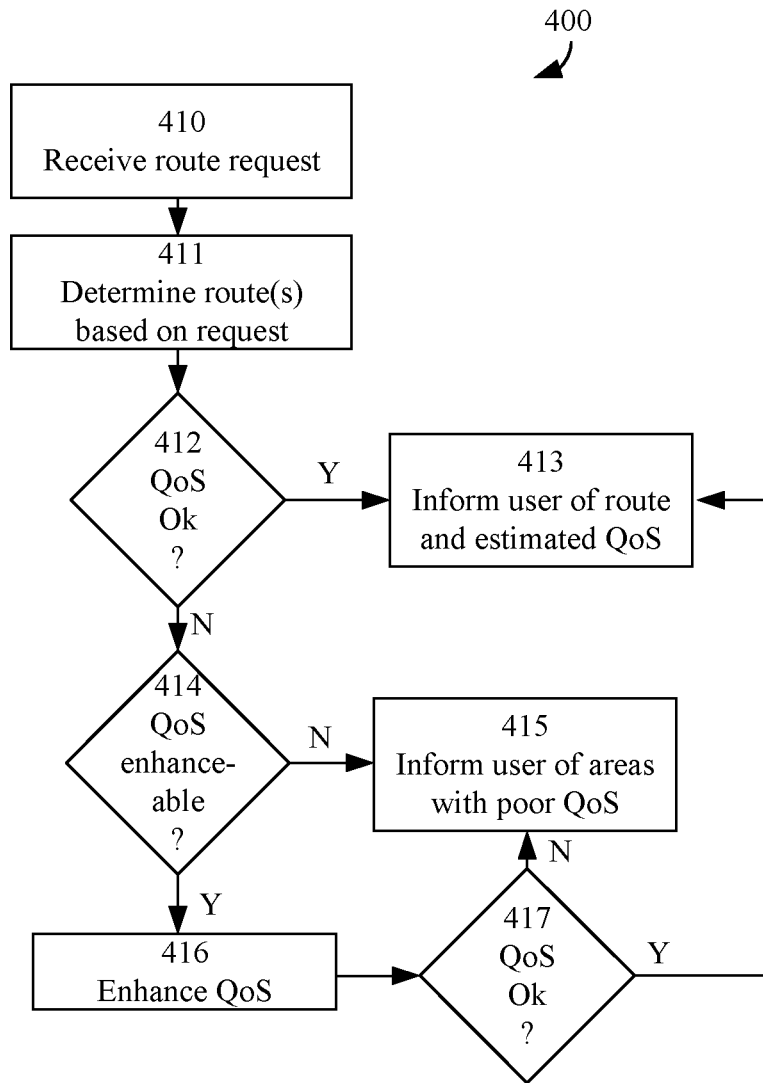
400

410
Receive route request

411
Determine route(s) based on request

412
QoS
Ok
?

Y

413
Inform user of route and estimated QoS

N

414
QoS
enhance-
able
?

N

415
Inform user of areas with poor QoS

Y

N

416
Enhance QoS

417
QoS
Ok
?

Y